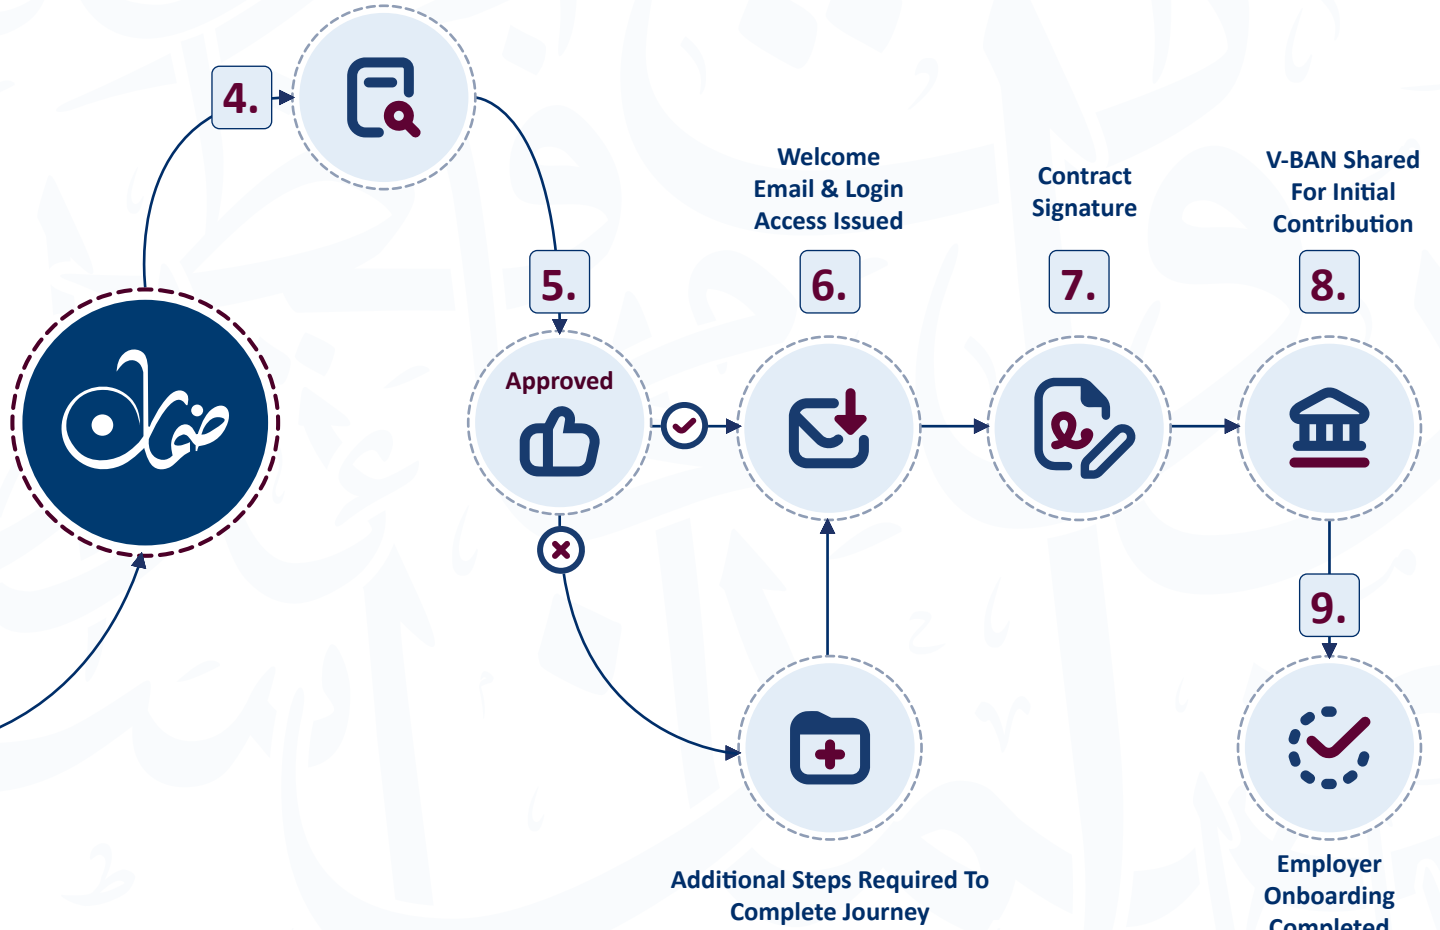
4.

5.

Approved

Welcome Email & Login Access Issued

6.

Contract Signature

7.

V-BAN Shared For Initial Contribution

8.

9.

Additional Steps Required To Complete Journey

Employer Onboarding Completed